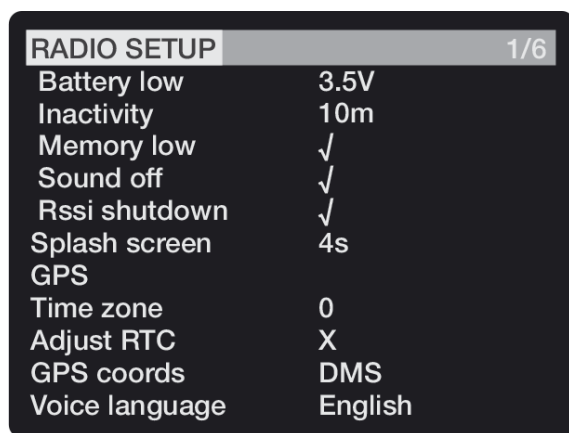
RADIO SETUP 1/6

| | |
|---|---|
| Battery low | 3.5V |
| Inactivity | 10m |
| Memory low | √ |
| Sound off | √ |
| Rssi shutdown | √ |
| Splash screen | 4s |
| GPS | |
| Time zone | 0 |
| Adjust RTC | X |
| GPS coords | DMS |
| Voice language | English |